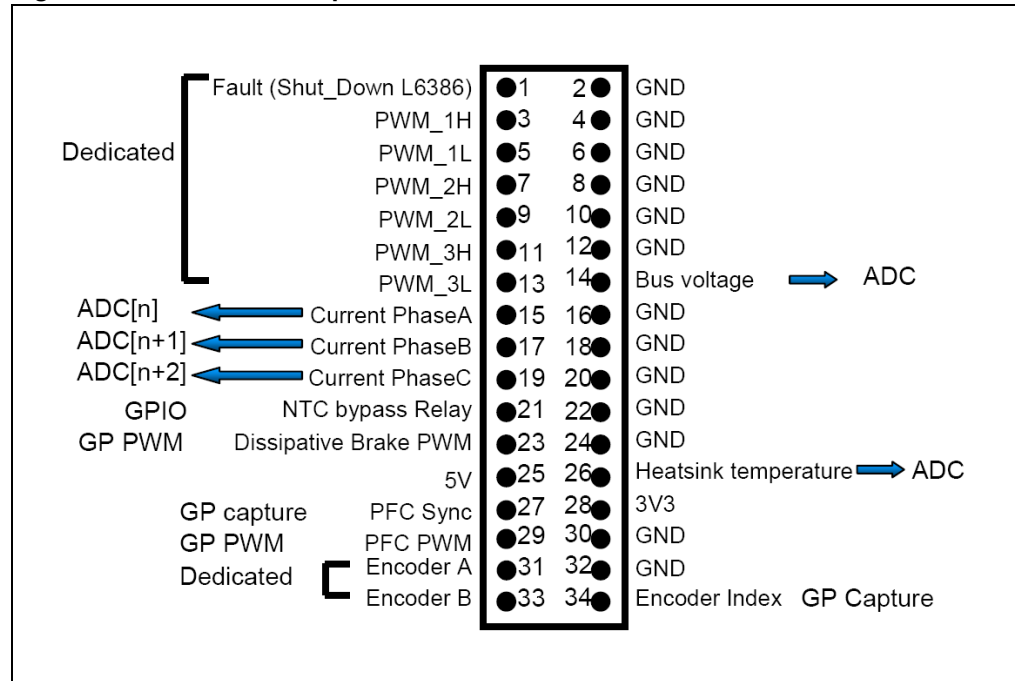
Dedicated

Fault (Shut_Down L6386) 1 2 GND
PWM_1H 3 4 GND
PWM_1L 5 6 GND
PWM_2H 7 8 GND
PWM_2L 9 10 GND
PWM_3H 11 12 GND
PWM_3L 13 14 Bus voltage ADC
ADC[n] Current PhaseA 15 16 GND
ADC[n+1] Current PhaseB 17 18 GND
ADC[n+2] Current PhaseC 19 20 GND
GPIO NTC bypass Relay 21 22 GND
GP PWM Dissipative Brake PWM 23 24 GND
5V 25 26 Heatsink temperature ADC
GP capture PFC Sync 27 28 3V3
GP PWM PFC PWM 29 30 GND
Dedicated Encoder A 31 32 GND
Encoder B 33 34 Encoder Index GP Capture